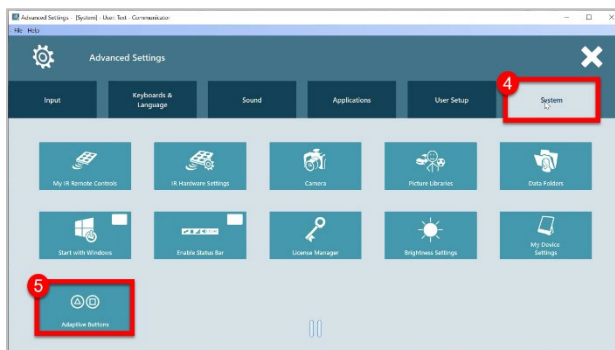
Advanced Settings - [System] - User: Test - Communicator

File Help

Advanced Settings

Input

Keyboards & Language

Sound

Applications

User Setup

4

System

My IR Remote Controls

IR Hardware Settings

Camera

Picture Libraries

Data Folders

Start with Windows

Enable Status Bar

License Manager

Brightness Settings

My Device Settings

5

Adaptive Buttons